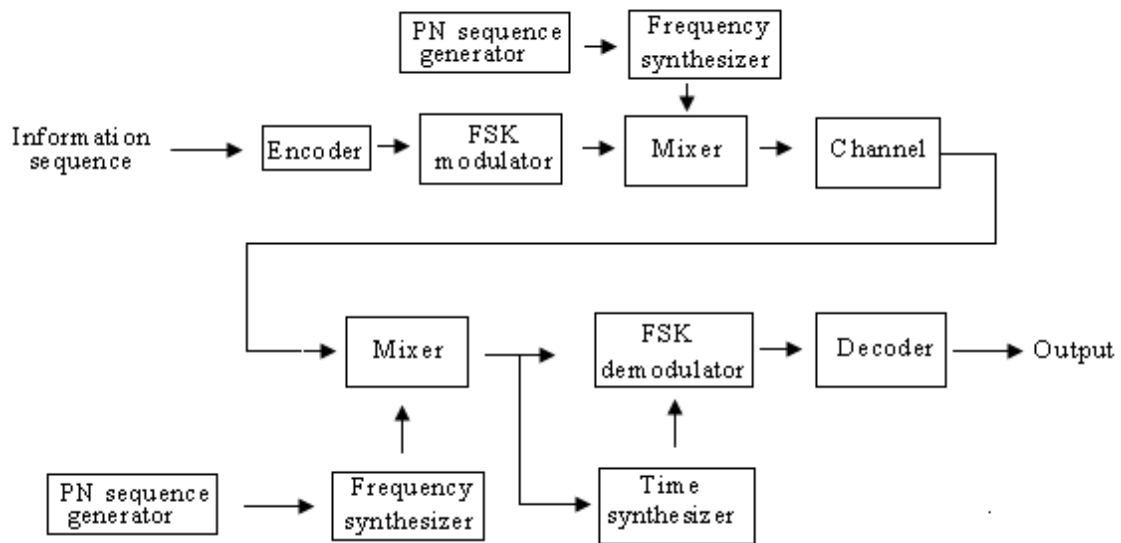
PN sequence generator

Frequency synthesizer

Information sequence

Encoder

FSK modulator

Mixer

Channel

Mixer

FSK demodulator

Decoder

Output

PN sequence generator

Frequency synthesizer

Time synthesizer